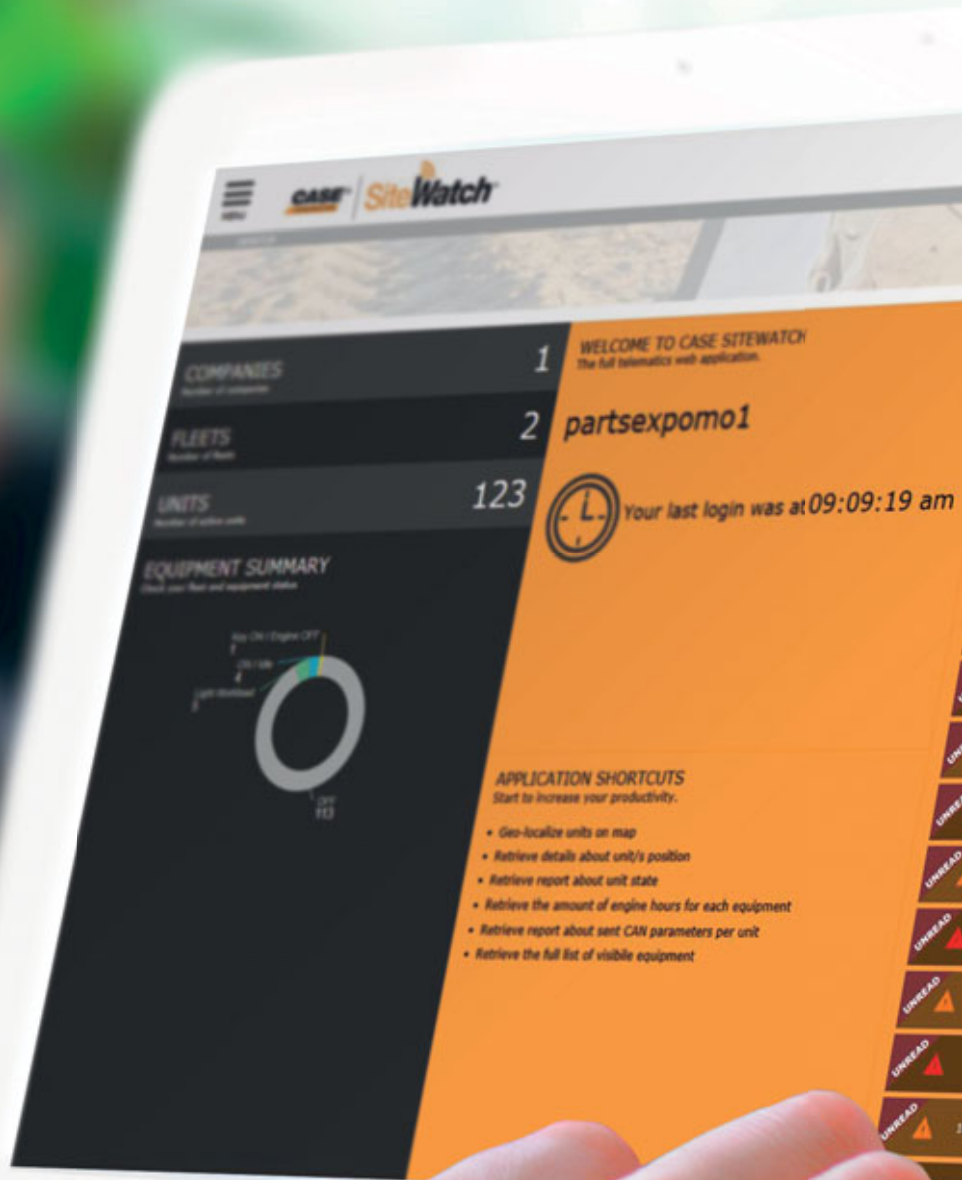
MENU

CASE SiteWatch

COMPANIES
Number of companies
1

FLEETS
Number of fleets
2

UNITS
Number of active units
123

EQUIPMENT SUMMARY
Check your fleet and equipment status

Key ON / Engine OFF
1
ON / Idle
4
Light Workload
5
OFF
113

WELCOME TO CASE SITEWATCH
The full telematics web application.

partsexpomo1

Your last login was at 09:09:19 am

APPLICATION SHORTCUTS
Start to increase your productivity.

• Geo-localize units on map
• Retrieve details about unit/s position
• Retrieve report about unit state
• Retrieve the amount of engine hours for each equipment
• Retrieve report about sent CAN parameters per unit
• Retrieve the full list of visibile equipment

UNREAD
UNREAD
UNREAD
UNREAD
UNREAD
UNREAD
UNREAD